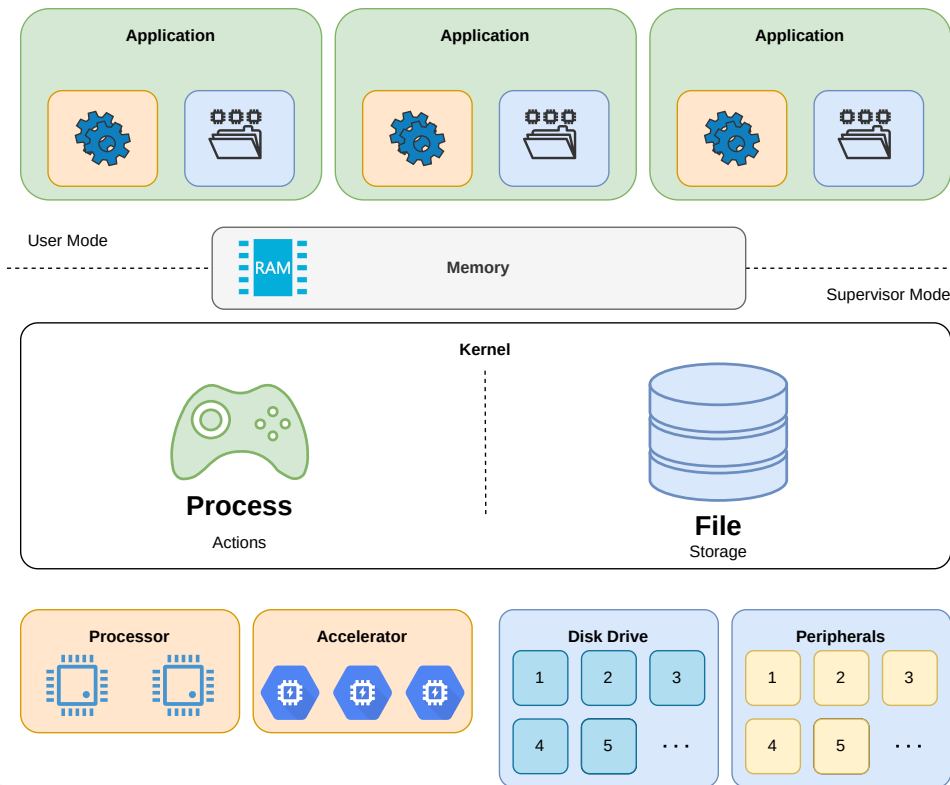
Application

Application

Application

User Mode

RAM

Memory

Supervisor Mode

Kernel

Process

Actions

File

Storage

Processor

Accelerator

Disk Drive

| 1 | 2 | 3 |
|---|---|---|
| 4 | 5 | ... |

Peripherals

| 1 | 2 | 3 |
|---|---|---|
| 4 | 5 | ... |